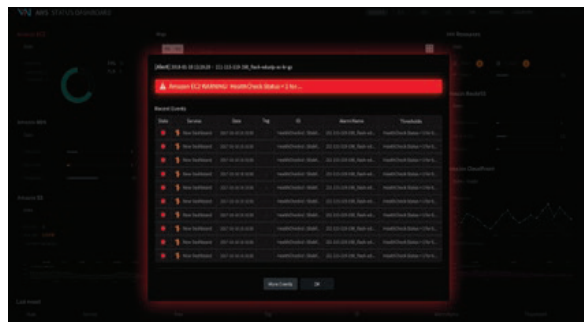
AWS STATUS DASHBOARD

[Alert] 2018-05-18 13:26:59 - 172-31-18-200 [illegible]

Amazon EC2 WARNING: HealthCheck Status > 1 for...

Recent Events

| State | Service | Date | Tag | ID | Alarm Name | Thresholds |
|---|---|---|---|---|---|---|
| | New Dashboard | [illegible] | | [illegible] | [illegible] | HealthCheck Status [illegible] |
| | New Dashboard | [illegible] | | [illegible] | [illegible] | HealthCheck Status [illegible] |
| | New Dashboard | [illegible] | | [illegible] | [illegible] | HealthCheck Status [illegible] |
| | New Dashboard | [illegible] | | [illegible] | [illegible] | HealthCheck Status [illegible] |
| | New Dashboard | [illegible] | | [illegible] | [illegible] | HealthCheck Status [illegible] |
| | New Dashboard | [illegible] | | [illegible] | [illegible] | HealthCheck Status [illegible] |
| | New Dashboard | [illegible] | | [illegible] | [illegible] | HealthCheck Status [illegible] |
| | New Dashboard | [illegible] | | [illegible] | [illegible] | HealthCheck Status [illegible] |
| | New Dashboard | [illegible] | | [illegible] | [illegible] | HealthCheck Status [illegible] |
| | New Dashboard | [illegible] | | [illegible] | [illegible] | HealthCheck Status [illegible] |

More Events OK